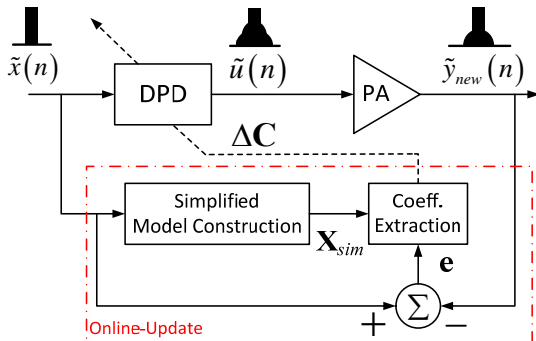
$\tilde{x}(n)$

DPD

$\tilde{u}(n)$

PA

$\tilde{y}_{new}(n)$

$\Delta\mathbf{C}$

Simplified Model Construction

$\mathbf{X}_{sim}$

Coeff. Extraction

$\mathbf{e}$

$\Sigma$

$+$

$-$

Online-Update